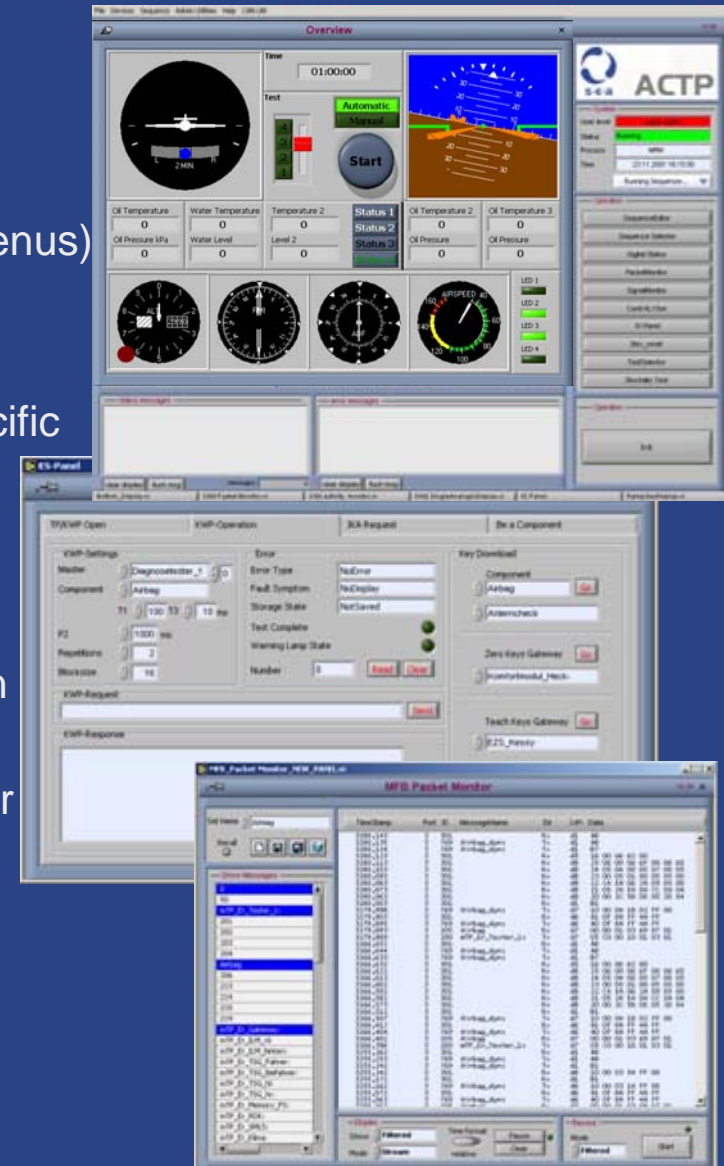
enus)

cific

n

r

File Device Sequence Administration Help LINK-IN

Overview

Time
01:00:00

Test

Automatic
Manual

Start

2 MIN

Oil Temperature
0
Oil Pressure kPa
0

Water Temperature
0
Water Level
0

Temperature 2
0
Level 2
0

Status 1
Status 2
Status 3

Oil Temperature 2
0
Oil Pressure
0

Oil Temperature 3
0
Oil Pressure
0

ALT

AIRSPEED

LED 1
LED 2
LED 3
LED 4

ACTP

Running

Running Sequence...

Exit

ES-Panel

TP/KWP Open
KWP-Operation
IKA Request
Be a Component

KWP-Settings
Master
Diagnosetester_1
Component
Airbag
T1
130
T3
10
ms
P2
1000
ms
Repetitions
2
Blocksize
16

Error
Error Type
NoError
Fault Symptom
NoDisplay
Storage State
NotSaved
Test Complete
Warning Lamp State
Number
Read
Clear

Key Download
Component
Airbag
Go
Anlernchecks
Zero Keys Gateway
Go
Komfortmodul_Heck-
Teach Keys Gateway
Go
EZS_Neusy

KWP-Request
Send

KWP-Response

MFB_Packet_Monitor_NEW_PANEL.vi

MFB Packet Monitor

Set Name
Airbag

Time Stamp
Port_ID
Message Name
Dir
Len
Data

Filtered
Stream
Pause
Clear
Start
Filtered